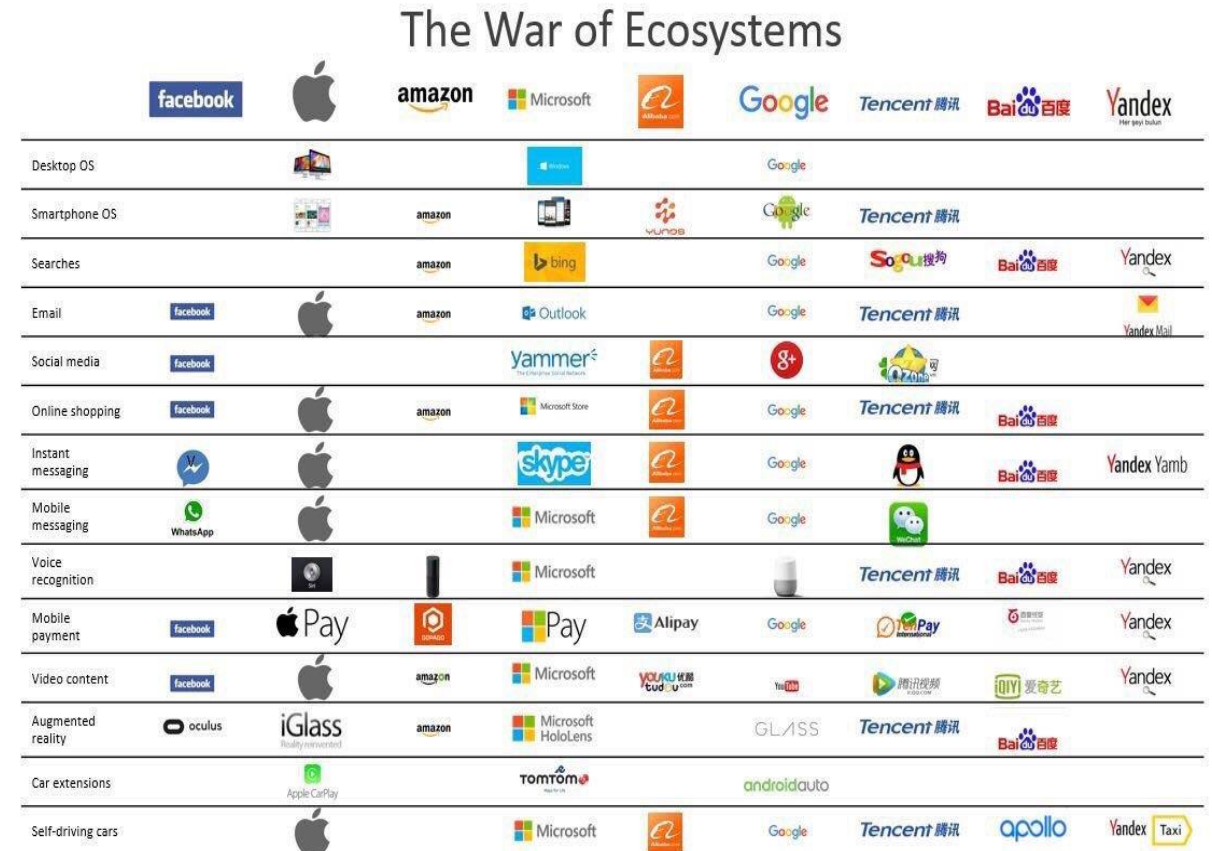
The War of Ecosystems

| | facebook | | amazon | Microsoft | | Google | Tencent 腾讯 | Bai du 百度 | Yandex Her şeyi bulun |
|---|---|---|---|---|---|---|---|---|---|
| Desktop OS | | | | | | Google | | | |
| Smartphone OS | | | amazon | | YUNOS | Google | Tencent 腾讯 | | |
| Searches | | | amazon | bing | | Google | Sogou 搜狗 | Bai du 百度 | Yandex |
| Email | facebook | | amazon | Outlook | | Google | Tencent 腾讯 | | Yandex Mail |
| Social media | facebook | | | yammer | | g+ | Qzone | | |
| Online shopping | facebook | | amazon | Microsoft Store | | Google | Tencent 腾讯 | Bai du 百度 | |
| Instant messaging | | | | skype | | Google | | Bai du 百度 | Yandex Yamb |
| Mobile messaging | WhatsApp | | | Microsoft | | Google | WeChat | | |
| Voice recognition | | Siri | | Microsoft | | | Tencent 腾讯 | Bai du 百度 | Yandex |
| Mobile payment | facebook | Pay | DOPAGO | Pay | Alipay | Google | TenPay International | | Yandex |
| Video content | facebook | | amazon | Microsoft | YOUKU 优酷 tudou com | YouTube | 腾讯视频 | iQIYI 爱奇艺 | Yandex |
| Augmented reality | oculus | iGlass Reality reinvented | amazon | Microsoft HoloLens | | GLASS | Tencent 腾讯 | Bai du 百度 | |
| Car extensions | | Apple CarPlay | | TOMTOM | | androidauto | | | |
| Self-driving cars | | | | Microsoft | | Google | Tencent 腾讯 | apollo | Yandex Taxi |